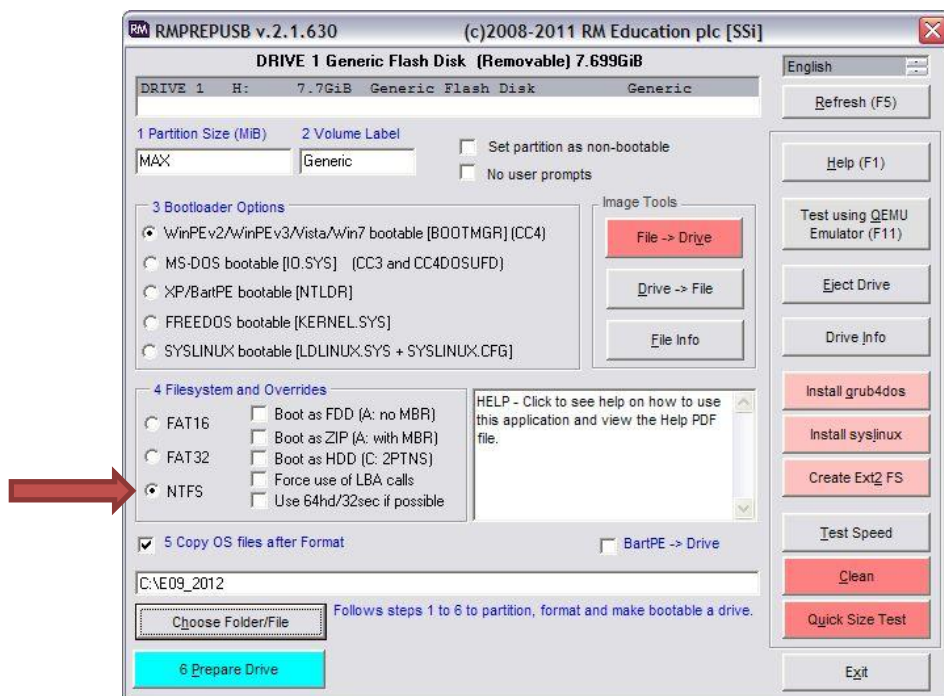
RM RMPREPUSB v.2.1.630 (c)2008-2011 RM Education plc [SSi]

DRIVE 1 Generic Flash Disk (Removable) 7.699GiB

DRIVE 1 H: 7.7GiB Generic Flash Disk Generic

English

Refresh (F5)

1 Partition Size (MiB)
MAX

2 Volume Label
Generic

Set partition as non-bootable

No user prompts

Help (F1)

3 Bootloader Options

WinPEv2/WinPEv3/Vista/Win7 bootable [BOOTMGR] (CC4)

MS-DOS bootable [IO.SYS] (CC3 and CC4DOSUFD)

XP/BartPE bootable [NTLDR]

FREEDOS bootable [KERNEL.SYS]

SYSLINUX bootable [LDLINUX.SYS + SYSLINUX.CFG]

Image Tools

File -> Drive

Drive -> File

File Info

Test using QEMU Emulator (F11)

Eject Drive

Drive Info

4 Filesystem and Overrides

FAT16

FAT32

NTFS

Boot as FDD (A: no MBR)

Boot as ZIP (A: with MBR)

Boot as HDD (C: 2PTNS)

Force use of LBA calls

Use 64hd/32sec if possible

HELP - Click to see help on how to use this application and view the Help PDF file.

Install grub4dos

Install syslinux

Create Ext2 FS

5 Copy OS files after Format

BartPE -> Drive

Test Speed

C:\E09_2012

Clean

Choose Folder/File

Follows steps 1 to 6 to partition, format and make bootable a drive.

Quick Size Test

6 Prepare Drive

Exit